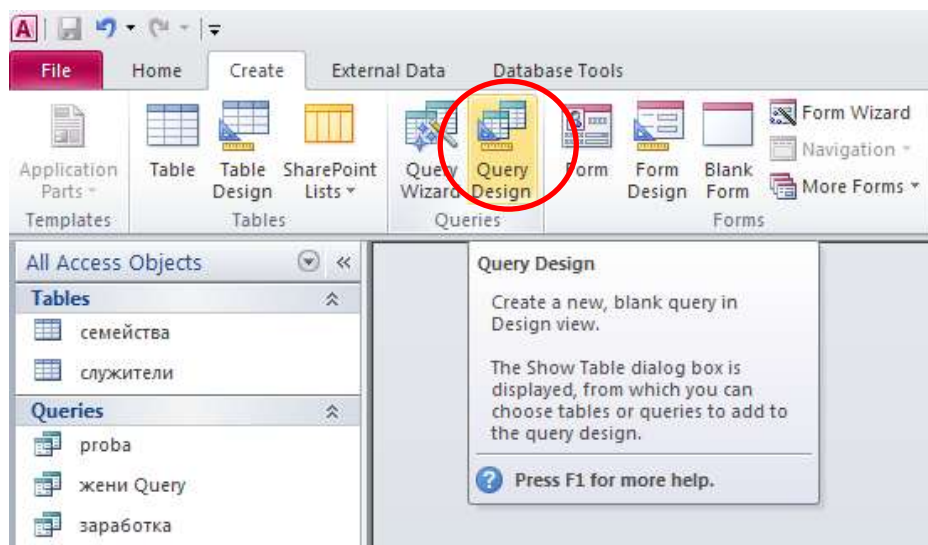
A

File Home Create External Data Database Tools

Application Parts
Templates

Table
Table Design
SharePoint Lists
Tables

Query Wizard
Query Design
Queries

Form
Form Design
Blank Form
Form Wizard
Navigation
More Forms
Forms

All Access Objects

Tables
семейства
служители

Queries
proba
жени Query
заработка

Query Design

Create a new, blank query in Design view.

The Show Table dialog box is displayed, from which you can choose tables or queries to add to the query design.

Press F1 for more help.